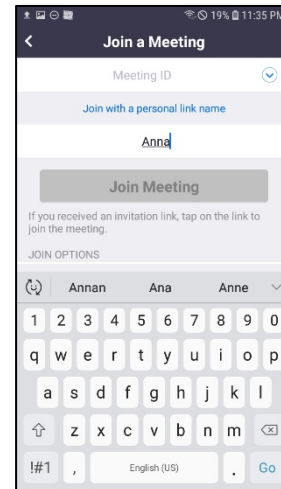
19% 11:35 PM

Join a Meeting

Meeting ID

Join with a personal link name

Anna

Join Meeting

If you received an invitation link, tap on the link to join the meeting.

JOIN OPTIONS

Annan Ana Anne

1 2 3 4 5 6 7 8 9 0
q w e r t y u i o p
a s d f g h j k l
z x c v b n m
!#1 , English (US) . Go